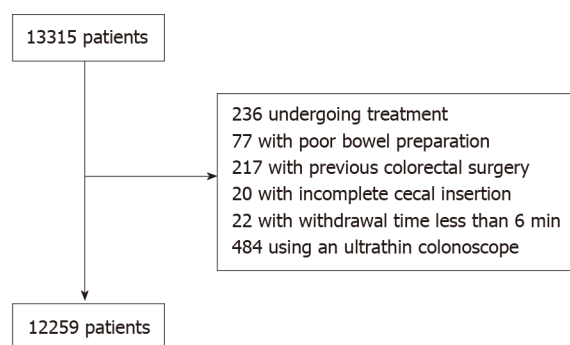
13315 patients

236 undergoing treatment
77 with poor bowel preparation
217 with previous colorectal surgery
20 with incomplete cecal insertion
22 with withdrawal time less than 6 min
484 using an ultrathin colonoscope

12259 patients